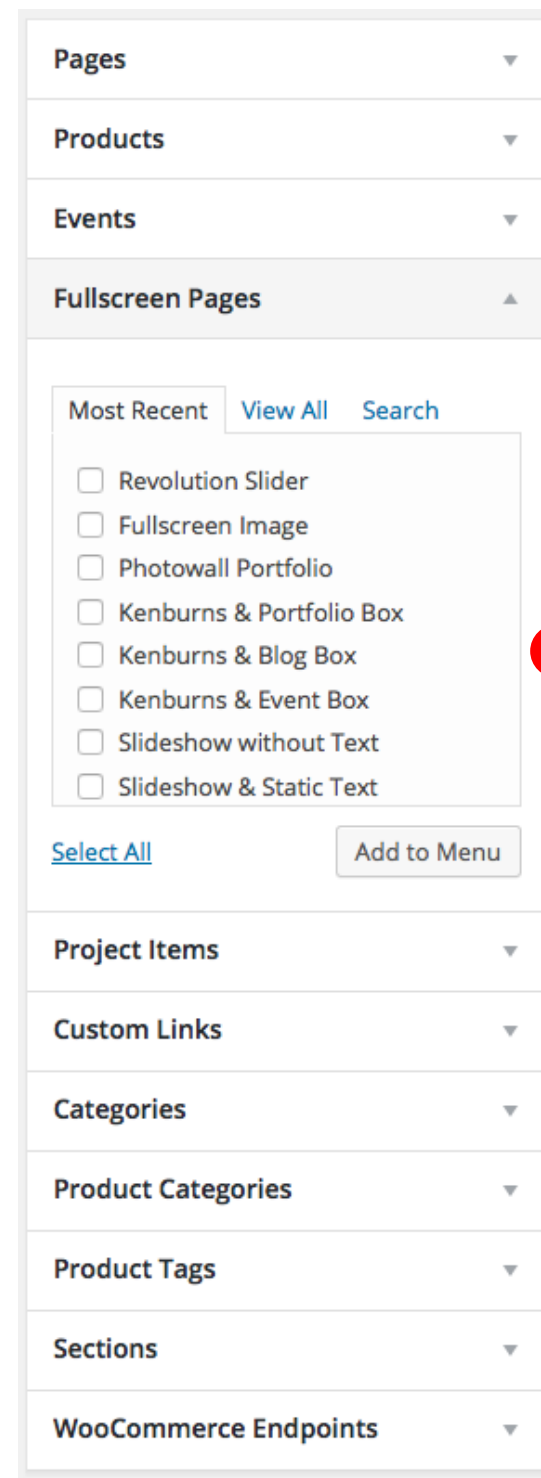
Pages

Products

Events

Fullscreen Pages

Most Recent View All Search

Revolution Slider
Fullscreen Image
Photowall Portfolio
Kenburns & Portfolio Box
Kenburns & Blog Box
Kenburns & Event Box
Slideshow without Text
Slideshow & Static Text

Select All Add to Menu

Project Items

Custom Links

Categories

Product Categories

Product Tags

Sections

WooCommerce Endpoints